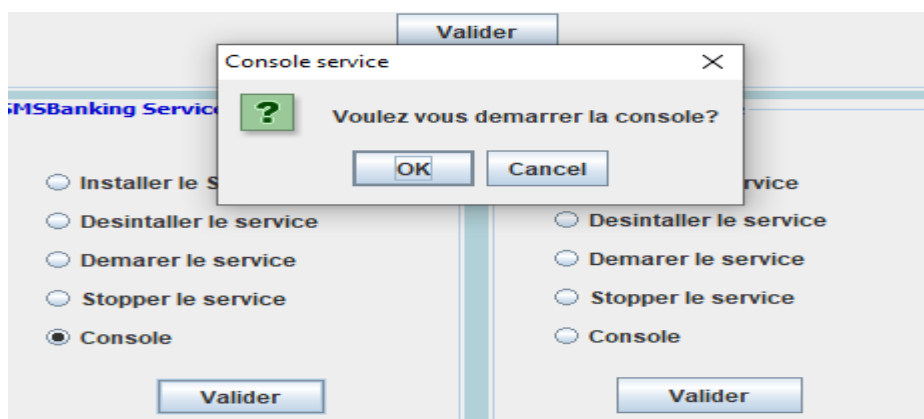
Valider

Console service
×

SMSBanking Servic

?

Voulez vous demarrer la console?

OK
Cancel

Installer le S

Desintaller le service

Demarer le service

Stopper le service

Console

Valider

rvice

Desintaller le service

Demarer le service

Stopper le service

Console

Valider